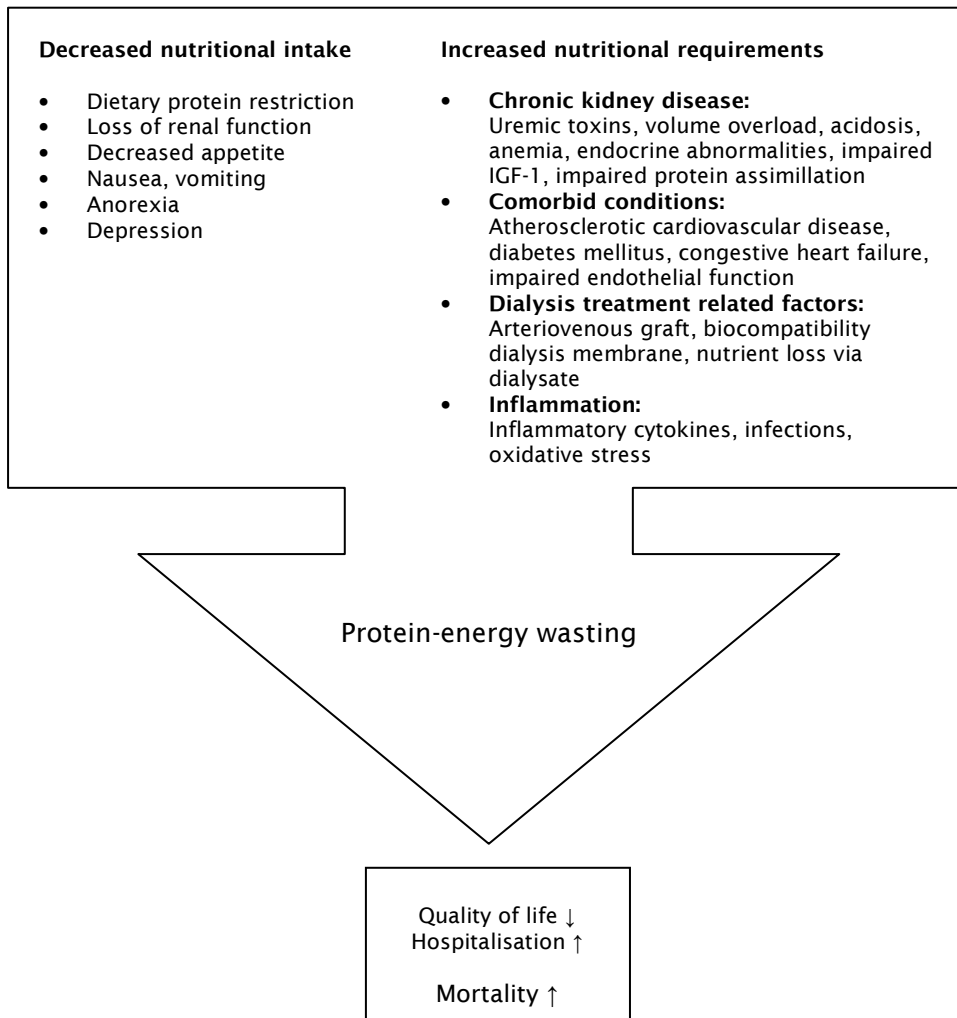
**Decreased nutritional intake**

- Dietary protein restriction
- Loss of renal function
- Decreased appetite
- Nausea, vomiting
- Anorexia
- Depression

**Increased nutritional requirements**

- **Chronic kidney disease:** Uremic toxins, volume overload, acidosis, anemia, endocrine abnormalities, impaired IGF-1, impaired protein assimillation
- **Comorbid conditions:** Atherosclerotic cardiovascular disease, diabetes mellitus, congestive heart failure, impaired endothelial function
- **Dialysis treatment related factors:** Arteriovenous graft, biocompatibility dialysis membrane, nutrient loss via dialysate
- **Inflammation:** Inflammatory cytokines, infections, oxidative stress

Protein-energy wasting

Quality of life ↓
Hospitalisation ↑

Mortality ↑